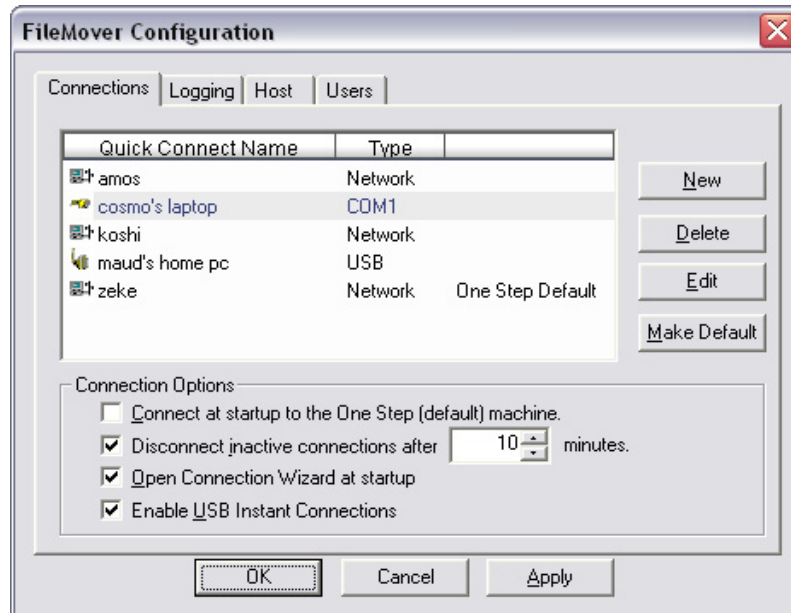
FileMover Configuration

Connections | Logging | Host | Users

| Quick Connect Name | Type | |
|---|---|---|
| amos | Network | |
| cosmo's laptop | COM1 | |
| koshi | Network | |
| maud's home pc | USB | |
| zeke | Network | One Step Default |

New
Delete
Edit
Make Default

Connection Options
Connect at startup to the One Step (default) machine.
Disconnect inactive connections after 10 minutes.
Open Connection Wizard at startup
Enable USB Instant Connections

OK
Cancel
Apply